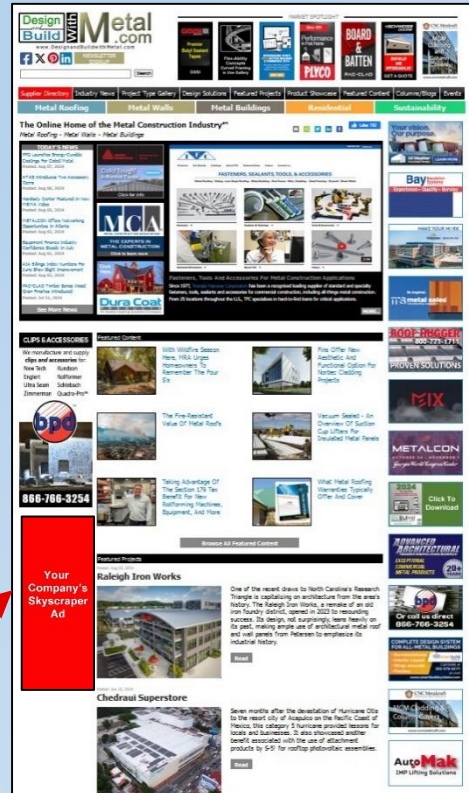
Design Build With Metal .com

www.DesignandBuildwithMetal.com

NEWSLETTER SIGNUP

Search

PRODUCT SPOTLIGHT

PLYCO

BOARD & BATTEN

Supplier Directory | Industry News | Project Type Gallery | Design Solutions | Featured Projects | Product Showcase | Featured Content | Columns/Blogs | Events

Metal Roofing | Metal Walls | Metal Buildings | Residential | Sustainability

The Online Home of the Metal Construction Industry™

Metal Roofing - Metal Walls - Metal Buildings

TODAY'S NEWS

MCA

THE EXPERTS IN METAL CONSTRUCTION

Click to learn more

Dura Coat

See More News

FASTENERS, SEALANTS, TOOLS, & ACCESSORIES

Fasteners, Tools And Accessories For Metal Construction Applications

CLIPS & ACCESSORIES

We manufacture and supply clips and accessories for:
New Tech
Englert
Ultra Seam
Zimmerman
Kundison
Roll Former
Schlebach
Quadro-Pro

bpd

866-766-3254

Your Company's Skyscraper Ad

Featured Content

With Wildfire Season Here, MRA Urges Homeowners To Remember The Four Ss

Fire Offer New Aesthetic And Functional Option For Timber Cladding Projects

The Fire-Resistant Value Of Metal Roofs

Vacuum Sealed - An Overview Of Suction Cup Lifters For Insulated Metal Panels

Taking Advantage Of The Section 179 Tax Benefit For New Rollforming Machines, Equipment, And More

What Metal Roofing Warranties Typically Offer And Cover

Browse All Featured Content

Featured Projects

Raleigh Iron Works

One of the recent draws to North Carolina's Research Triangle is capitalizing on architecture from the area's history. The Raleigh Iron Works, a remake of an old iron foundry district, opened in 2023 to resounding success. Its design, not surprisingly, leans heavily on its past, making ample use of architectural metal roof and wall panels from Petersen to emphasize its industrial history.

Read

Chedraui Superstore

Seven months after the devastation of Hurricane Otis to the resort city of Acapulco on the Pacific Coast of Mexico, this category 5 hurricane provided lessons for locals and businesses. It also showcased another benefit associated with the use of attachment products by S-5! for rooftop photovoltaic assemblies.

Read

Bay

ROOF HUGGER

PROVEN SOLUTIONS

MIX

METALCON

Click To Download

ADVANCED ARCHITECTURAL

Or call us direct
866-766-3254

AutoMak
IMP Lifting Solutions